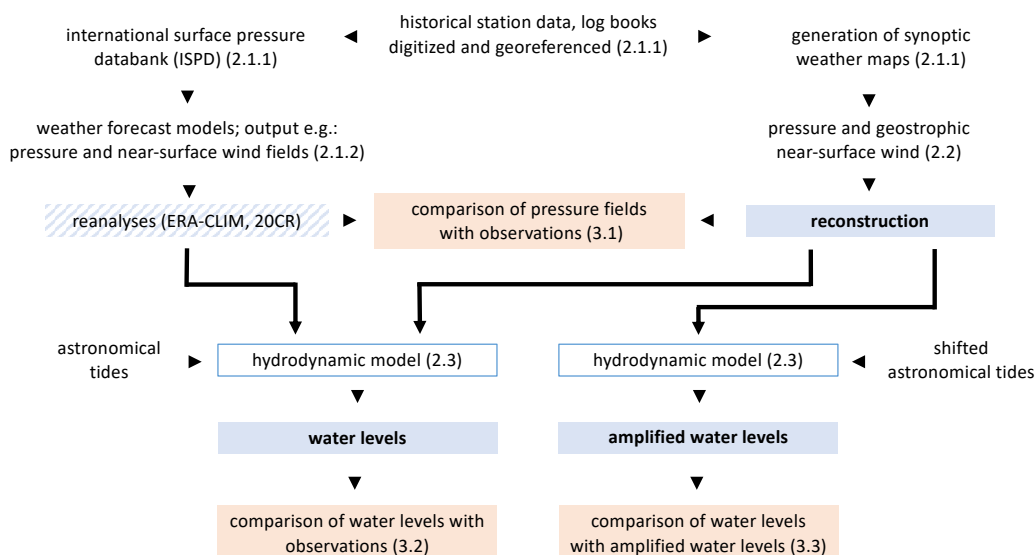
historical station data, log books digitized and georeferenced (2.1.1)

international surface pressure databank (ISPD) (2.1.1)

generation of synoptic weather maps (2.1.1)

weather forecast models; output e.g.: pressure and near-surface wind fields (2.1.2)

pressure and geostrophic near-surface wind (2.2)

reanalyses (ERA-CLIM, 20CR)

comparison of pressure fields with observations (3.1)

reconstruction

astronomical tides

hydrodynamic model (2.3)

hydrodynamic model (2.3)

shifted astronomical tides

water levels

amplified water levels

comparison of water levels with observations (3.2)

comparison of water levels with amplified water levels (3.3)